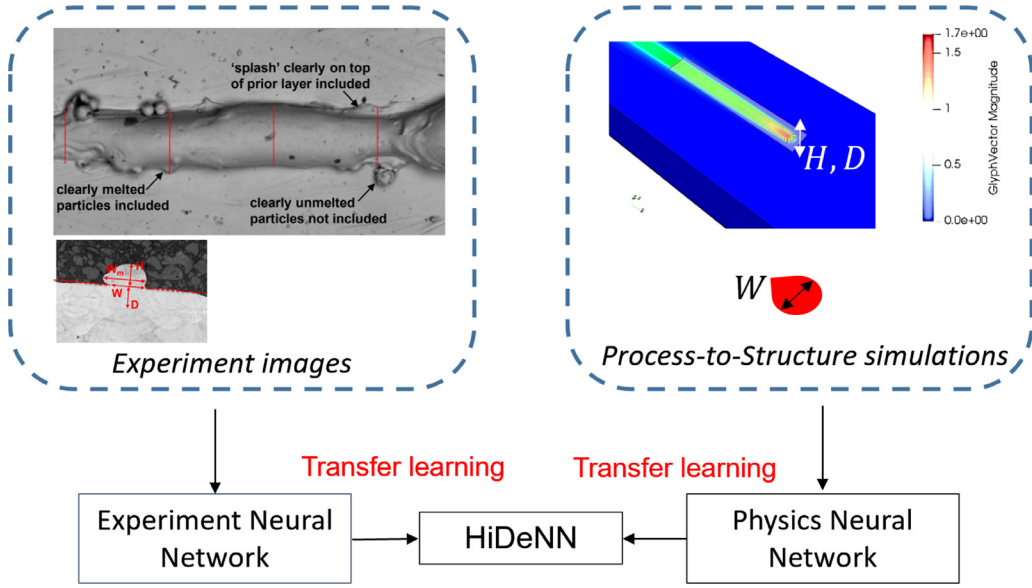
'splash' clearly on top of prior layer included

clearly melted particles included

clearly unmelted particles not included

$A_m$ H W D

*Experiment images*

1.7e+00
1.5
1
0.5
0.0e+00
GlyphVector Magnitude

$H, D$

$W$

*Process-to-Structure simulations*

Transfer learning

Transfer learning

Experiment Neural Network

HiDeNN

Physics Neural Network